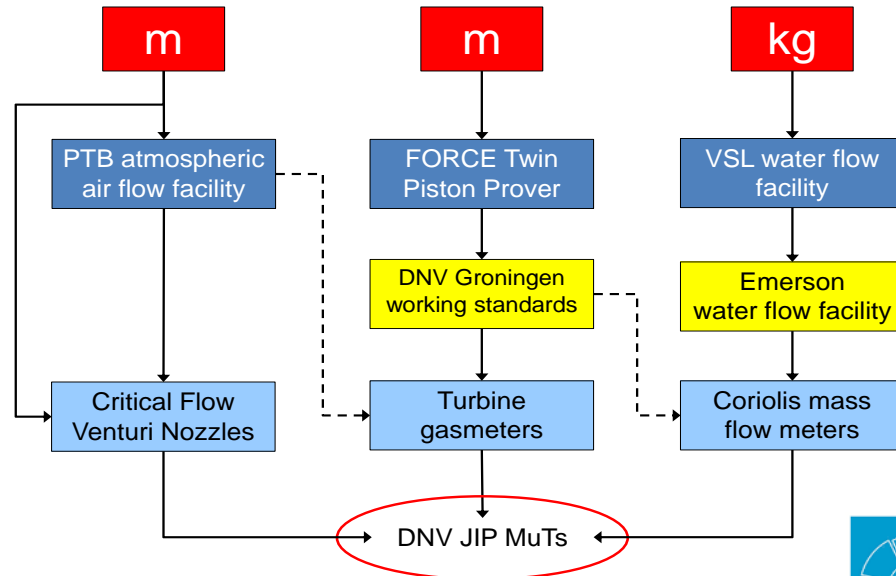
m

m

kg

PTB atmospheric air flow facility

FORCE Twin Piston Prover

VSL water flow facility

DNV Groningen working standards

Emerson water flow facility

Critical Flow Venturi Nozzles

Turbine gasmeters

Coriolis mass flow meters

DNV JIP MuTs